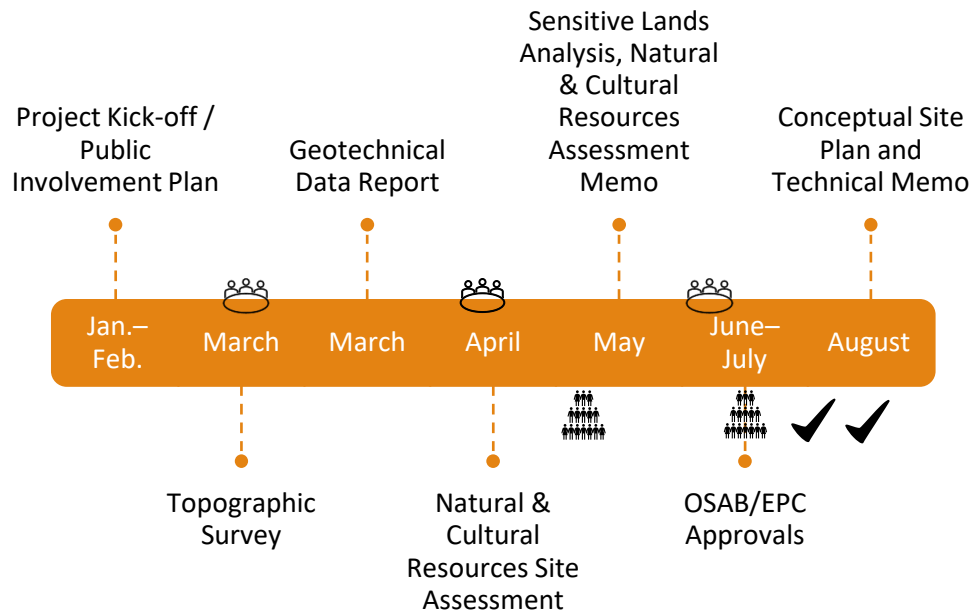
Project Kick-off / Public Involvement Plan

Geotechnical Data Report

Sensitive Lands Analysis, Natural & Cultural Resources Assessment Memo

Conceptual Site Plan and Technical Memo

Jan.– Feb.

March

March

April

May

June– July

August

Topographic Survey

Natural & Cultural Resources Site Assessment

OSAB/EPC Approvals